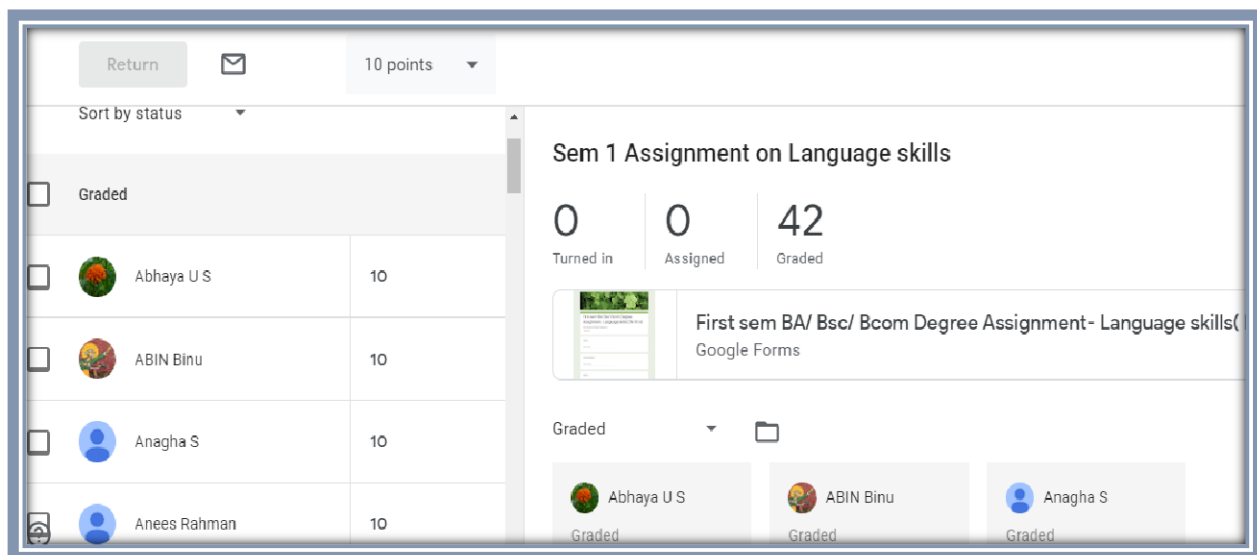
Return

10 points

Sort by status

Graded

Abhaya U S 10

ABIN Binu 10

Anagha S 10

Anees Rahman 10

Sem 1 Assignment on Language skills

0
Turned in

0
Assigned

42
Graded

First sem BA/ Bsc/ Bcom Degree Assignment- Language skills(
Google Forms

Graded

Abhaya U S
Graded

ABIN Binu
Graded

Anagha S
Graded